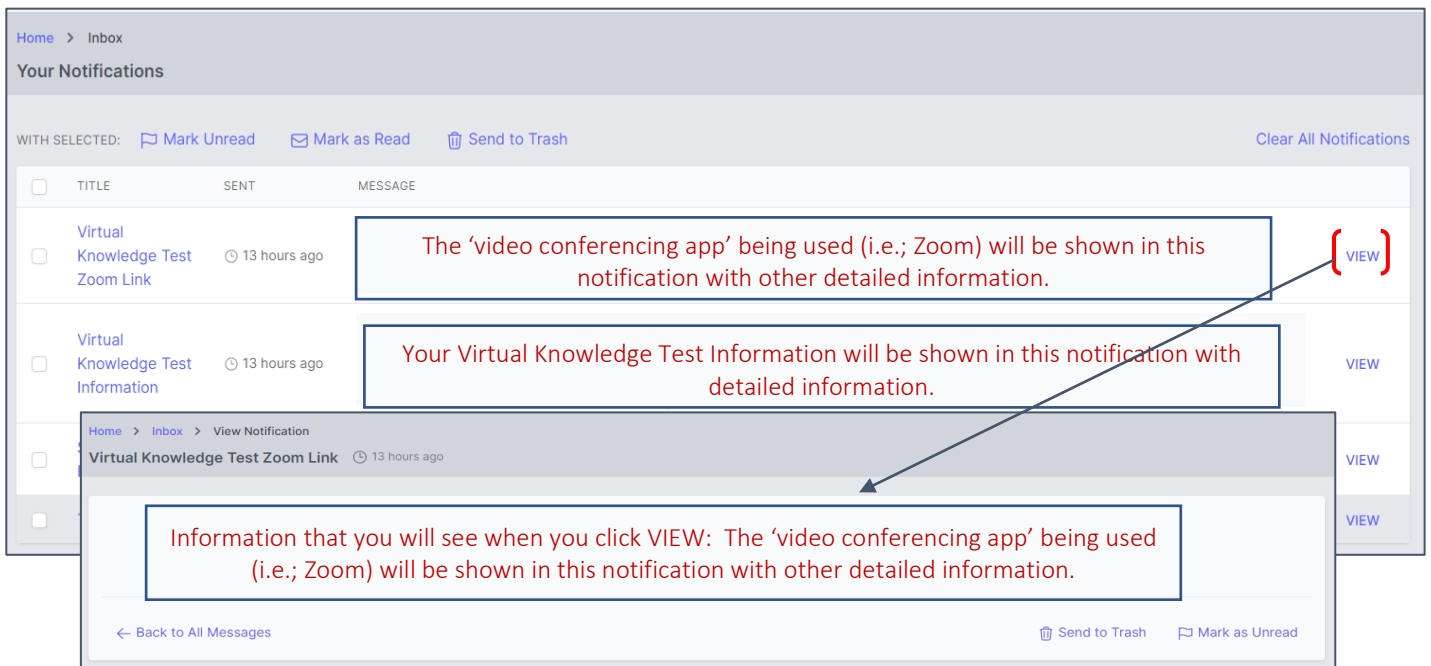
Home > Inbox

Your Notifications

WITH SELECTED: Mark Unread Mark as Read Send to Trash

Clear All Notifications

| | TITLE | SENT | MESSAGE | |
|---|---|---|---|---|
| | Virtual Knowledge Test Zoom Link | 13 hours ago | The ‘video conferencing app’ being used (i.e.; Zoom) will be shown in this notification with other detailed information. | VIEW |
| | Virtual Knowledge Test Information | 13 hours ago | Your Virtual Knowledge Test Information will be shown in this notification with detailed information. | VIEW |
| | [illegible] | | | VIEW |
| | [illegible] | | | VIEW |

Home > Inbox > View Notification

Virtual Knowledge Test Zoom Link 13 hours ago

Information that you will see when you click VIEW: The ‘video conferencing app’ being used (i.e.; Zoom) will be shown in this notification with other detailed information.

← Back to All Messages

Send to Trash Mark as Unread